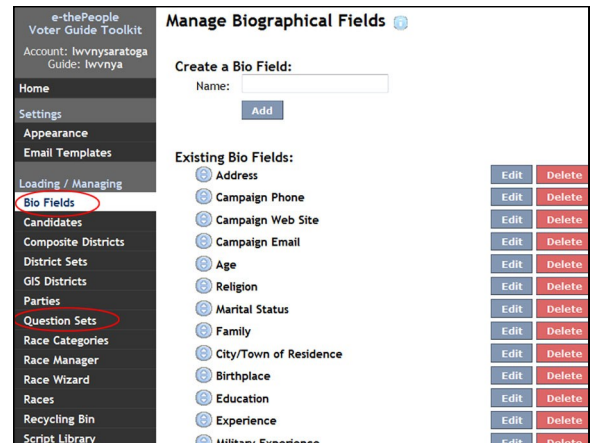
e-thePeople
Voter Guide Toolkit

Account: lwvnysaratoga
Guide: lwvnya

Home

Settings

Appearance

Email Templates

Loading / Managing

Bio Fields

Candidates

Composite Districts

District Sets

GIS Districts

Parties

Question Sets

Race Categories

Race Manager

Race Wizard

Races

Recycling Bin

Script Library

Manage Biographical Fields

Create a Bio Field:

Name:

Add

Existing Bio Fields:

| | | |
|---|---|---|
| Address | Edit | Delete |
| Campaign Phone | Edit | Delete |
| Campaign Web Site | Edit | Delete |
| Campaign Email | Edit | Delete |
| Age | Edit | Delete |
| Religion | Edit | Delete |
| Marital Status | Edit | Delete |
| Family | Edit | Delete |
| City/Town of Residence | Edit | Delete |
| Birthplace | Edit | Delete |
| Education | Edit | Delete |
| Experience | Edit | Delete |
| Military Experience | Edit | Delete |